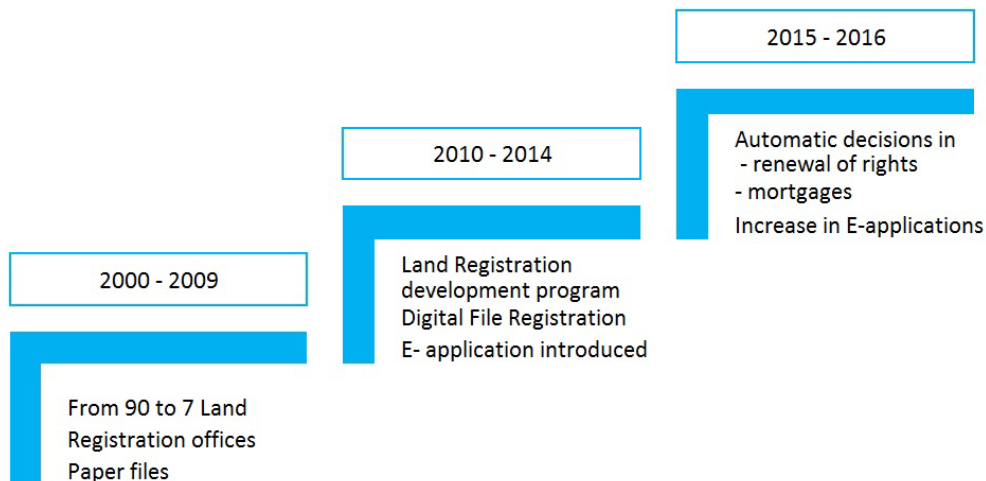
2000 - 2009

From 90 to 7 Land Registration offices
Paper files

2010 - 2014

Land Registration development program
Digital File Registration
E- application introduced

2015 - 2016

Automatic decisions in
- renewal of rights
- mortgages
Increase in E-applications